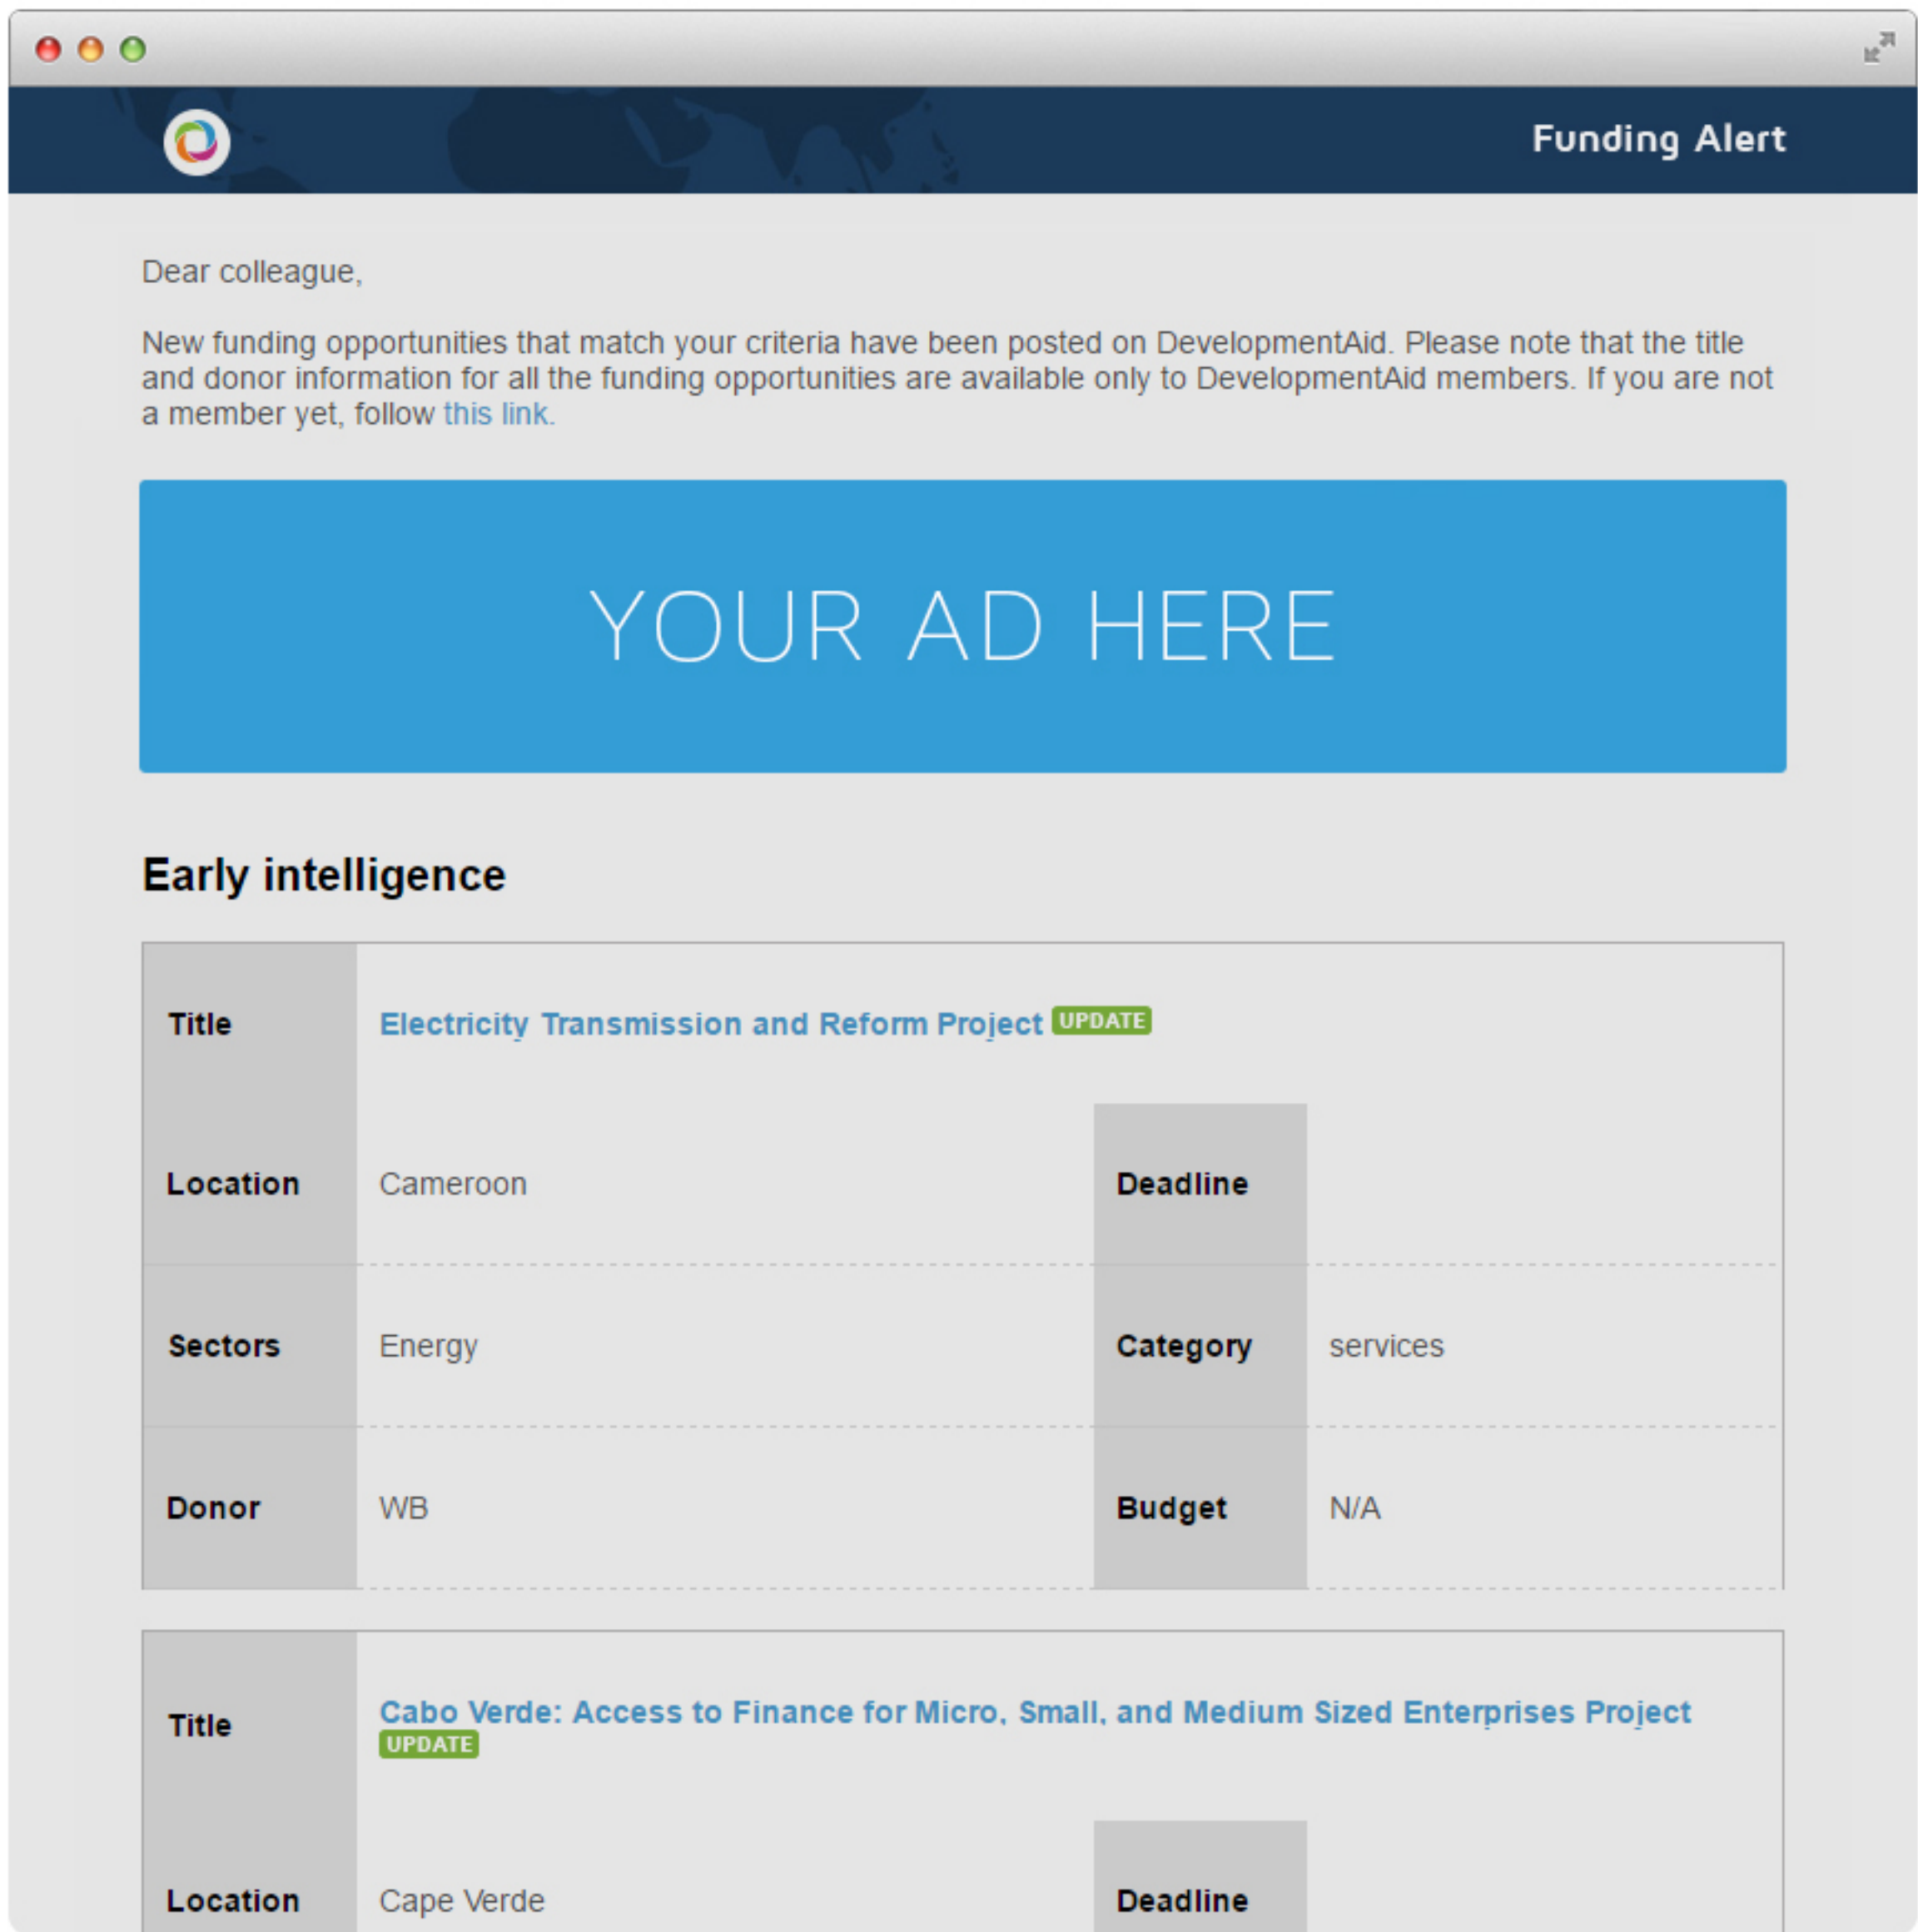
Funding Alert

Dear colleague,

New funding opportunities that match your criteria have been posted on DevelopmentAid. Please note that the title and donor information for all the funding opportunities are available only to DevelopmentAid members. If you are not a member yet, follow this link.

YOUR AD HERE

Early intelligence

| Title | Electricity Transmission and Reform Project UPDATE | | |
|---|---|---|---|
| Location | Cameroon | Deadline | |
| Sectors | Energy | Category | services |
| Donor | WB | Budget | N/A |

| Title | Cabo Verde: Access to Finance for Micro, Small, and Medium Sized Enterprises Project UPDATE | | |
|---|---|---|---|
| Location | Cape Verde | Deadline | |